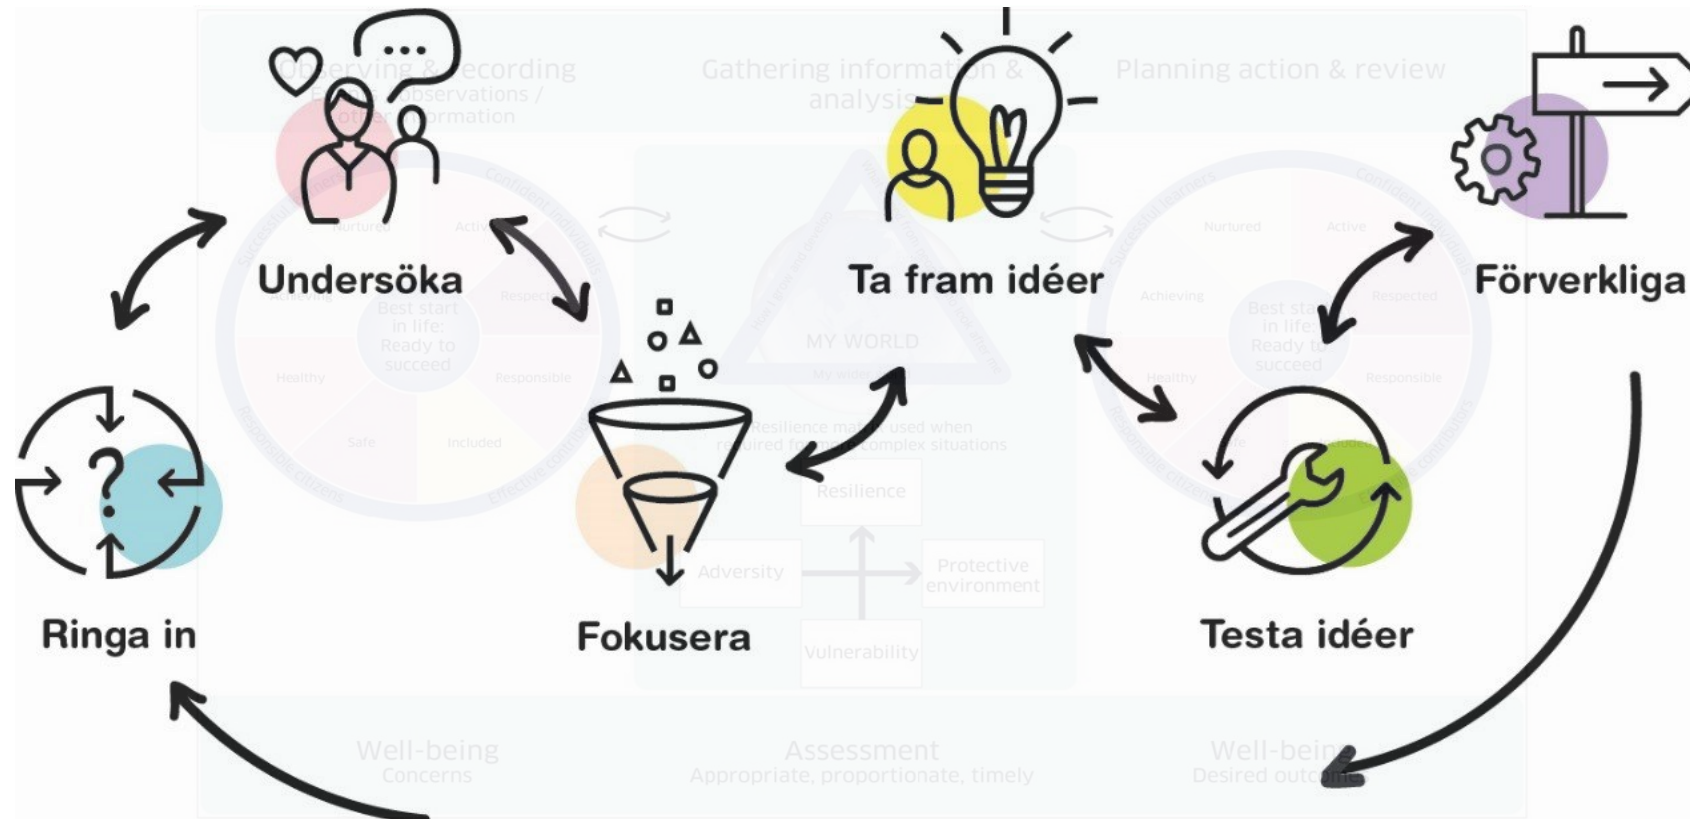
Undersöka

Ta fram idéer

Förverkliga

Ringa in

Fokusera

Testa idéer

Observing & recording
Evidence, observations / other information

Gathering information & analysis

Planning action & review

Nurtured
Active
Respected
Responsible
Included
Safe
Healthy
Achieving
Best start in life: Ready to succeed
Successful learners
Confident individuals
Responsible citizens
Effective contributors

MY WORLD
My wider world
How I grow and develop
What I need from people who look after me

Resilience matrix used when required for more complex situations
Resilience
Adversity
Protective environment
Vulnerability

Nurtured
Active
Respected
Responsible
Healthy
Achieving
Best start in life: Ready to succeed

Well-being
Concerns

Assessment
Appropriate, proportionate, timely

Well-being
Desired outcomes